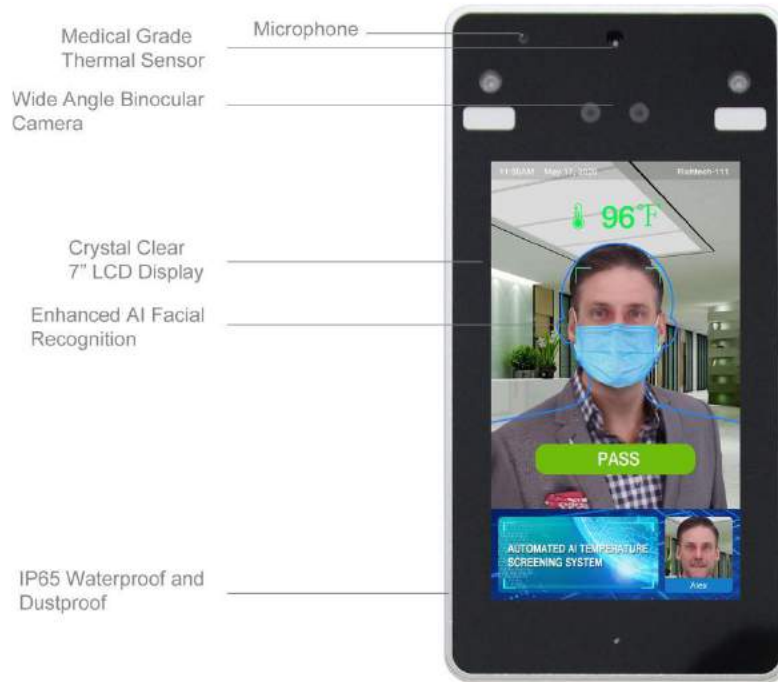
Microphone

Medical Grade Thermal Sensor

Wide Angle Binocular Camera

11:50AM May 17, 2020

Richtech-111

96°F

Crystal Clear 7" LCD Display

Enhanced AI Facial Recognition

PASS

AUTOMATED AI TEMPERATURE SCREENING SYSTEM

Alex

IP65 Waterproof and Dustproof